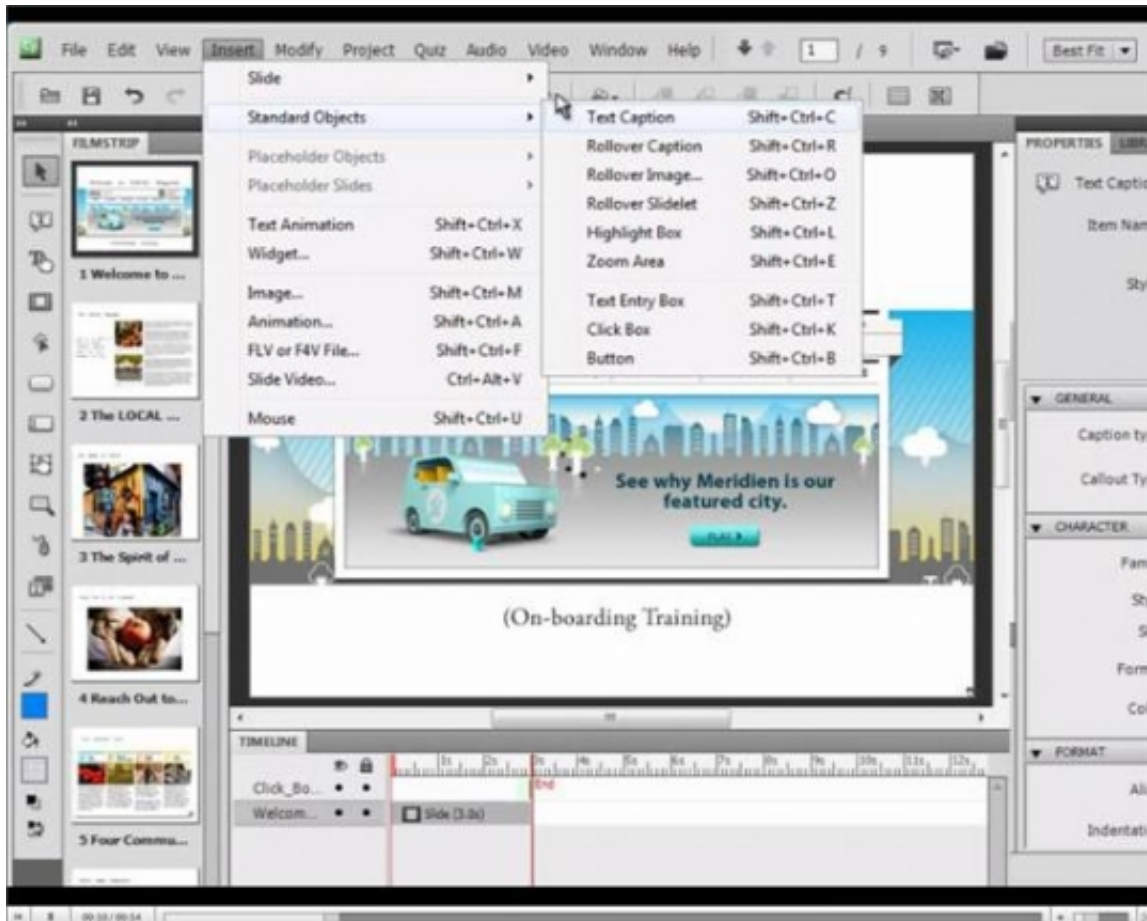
File Edit View Insert Modify Project Quiz Audio Video Window Help 1 / 9 Best Fit

Slide
Standard Objects
Placeholder Objects
Placeholder Slides
Text Animation Shift+Ctrl+X
Widget... Shift+Ctrl+W
Image... Shift+Ctrl+M
Animation... Shift+Ctrl+A
FLV or F4V File... Shift+Ctrl+F
Slide Video... Ctrl+Alt+V
Mouse Shift+Ctrl+U

Text Caption Shift+Ctrl+C
Rollover Caption Shift+Ctrl+R
Rollover Image... Shift+Ctrl+O
Rollover Slidelet Shift+Ctrl+Z
Highlight Box Shift+Ctrl+L
Zoom Area Shift+Ctrl+E
Text Entry Box Shift+Ctrl+T
Click Box Shift+Ctrl+K
Button Shift+Ctrl+B

FILMSTRIP
1 Welcome to ...
2 The LOCAL ...
3 The Spirit of ...
4 Reach Out to...
5 Four Commu...

See why Meridien is our featured city.

(On-boarding Training)

TIMELINE
Click_Bo...
Welcom...
Slide (3.0s)
End

PROPERTIES
Text Captio
Item Nam
Sty
GENERAL
Caption ty
Callout Ty
CHARACTER
Fam
St
S
Form
Co
FORMAT
Al
Indentati